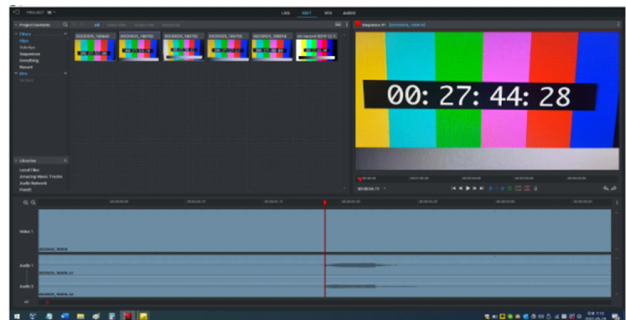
PROJECT
LOG
EDIT
FX
AUDIO
Project Contents
All
Filters
Files
Sequences
Everything
Recent
Bins
Libraries
Local Files
Amazing Music Tracks
Audio Network
Pond5
Sequence
00: 27: 44: 28
Video 1
Audio 1
Audio 2